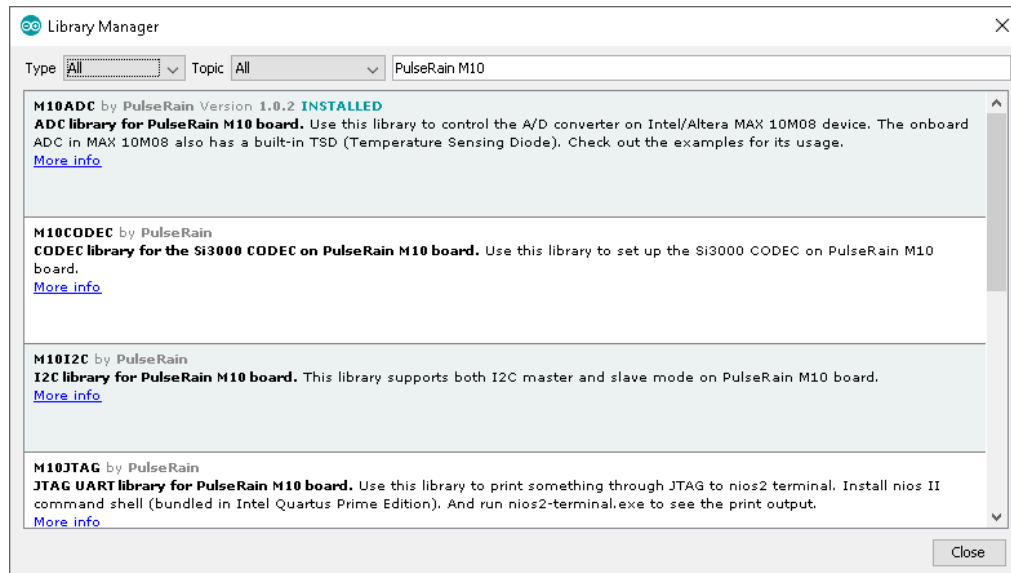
Library Manager

Type All Topic All PulseRain M10

M10ADC by PulseRain Version 1.0.2 INSTALLED
ADC library for PulseRain M10 board. Use this library to control the A/D converter on Intel/Altera MAX 10M08 device. The onboard ADC in MAX 10M08 also has a built-in TSD (Temperature Sensing Diode). Check out the examples for its usage.
More info

M10CODEC by PulseRain
CODEC library for the Si3000 CODEC on PulseRain M10 board. Use this library to set up the Si3000 CODEC on PulseRain M10 board.
More info

M10I2C by PulseRain
I2C library for PulseRain M10 board. This library supports both I2C master and slave mode on PulseRain M10 board.
More info

M10JTAG by PulseRain
JTAG UART library for PulseRain M10 board. Use this library to print something through JTAG to nios2 terminal. Install nios II command shell (bundled in Intel Quartus Prime Edition). And run nios2-terminal.exe to see the print output.
More info

Close